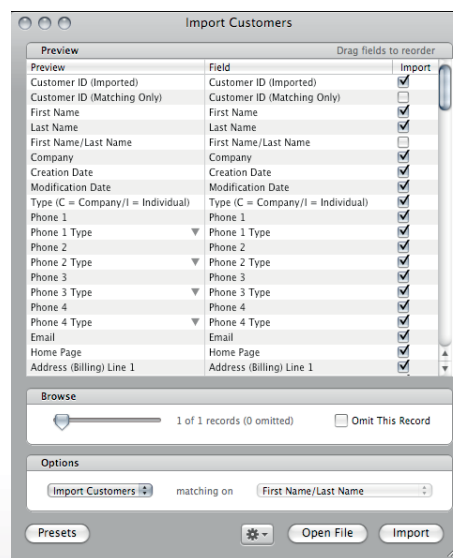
Import Customers

Preview

Drag fields to reorder

| Preview | Field | Import |
|---|---|---|
| Customer ID (Imported) | Customer ID (Imported) | ☑ |
| Customer ID (Matching Only) | Customer ID (Matching Only) | ☐ |
| First Name | First Name | ☑ |
| Last Name | Last Name | ☑ |
| First Name/Last Name | First Name/Last Name | ☐ |
| Company | Company | ☑ |
| Creation Date | Creation Date | ☑ |
| Modification Date | Modification Date | ☑ |
| Type (C = Company/I = Individual) | Type (C = Company/I = Individual) | ☑ |
| Phone 1 | Phone 1 | ☑ |
| Phone 1 Type | Phone 1 Type | ☑ |
| Phone 2 | Phone 2 | ☑ |
| Phone 2 Type | Phone 2 Type | ☑ |
| Phone 3 | Phone 3 | ☑ |
| Phone 3 Type | Phone 3 Type | ☑ |
| Phone 4 | Phone 4 | ☑ |
| Phone 4 Type | Phone 4 Type | ☑ |
| Email | Email | ☑ |
| Home Page | Home Page | ☑ |
| Address (Billing) Line 1 | Address (Billing) Line 1 | ☑ |

Browse

1 of 1 records (0 omitted)

Omit This Record

Options

Import Customers matching on First Name/Last Name

Presets

Open File

Import